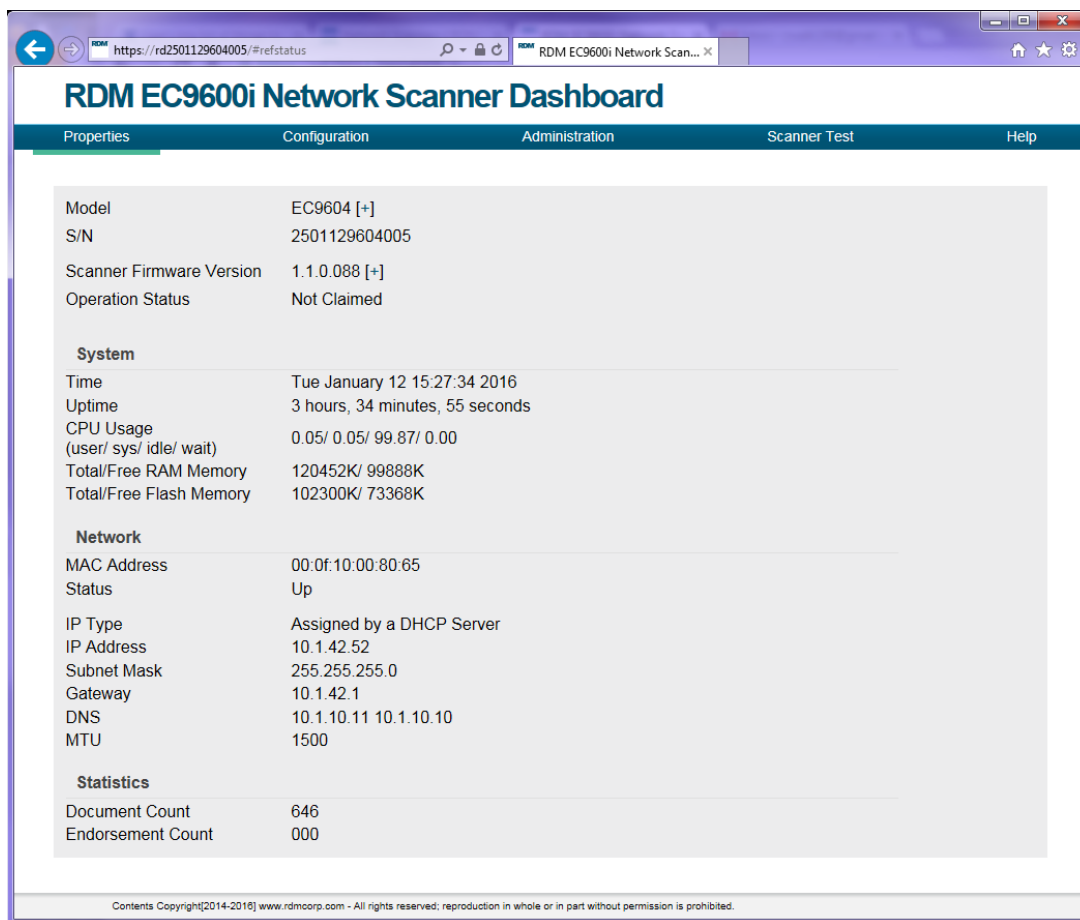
RDM https://rd2501129604005/#refstatus

RDM RDM EC9600i Network Scan... ×

RDM EC9600i Network Scanner Dashboard

Properties Configuration Administration Scanner Test Help

| | |
|---|---|
| Model | EC9604 [+] |
| S/N | 2501129604005 |
| Scanner Firmware Version | 1.1.0.088 [+] |
| Operation Status | Not Claimed |

System

| | |
|---|---|
| Time | Tue January 12 15:27:34 2016 |
| Uptime | 3 hours, 34 minutes, 55 seconds |
| CPU Usage (user/ sys/ idle/ wait) | 0.05/ 0.05/ 99.87/ 0.00 |
| Total/Free RAM Memory | 120452K/ 99888K |
| Total/Free Flash Memory | 102300K/ 73368K |

Network

| | |
|---|---|
| MAC Address | 00:0f:10:00:80:65 |
| Status | Up |
| IP Type | Assigned by a DHCP Server |
| IP Address | 10.1.42.52 |
| Subnet Mask | 255.255.255.0 |
| Gateway | 10.1.42.1 |
| DNS | 10.1.10.11 10.1.10.10 |
| MTU | 1500 |

Statistics

| | |
|---|---|
| Document Count | 646 |
| Endorsement Count | 000 |

Contents Copyright[2014-2016] www.rdmcorp.com - All rights reserved; reproduction in whole or in part without permission is prohibited.